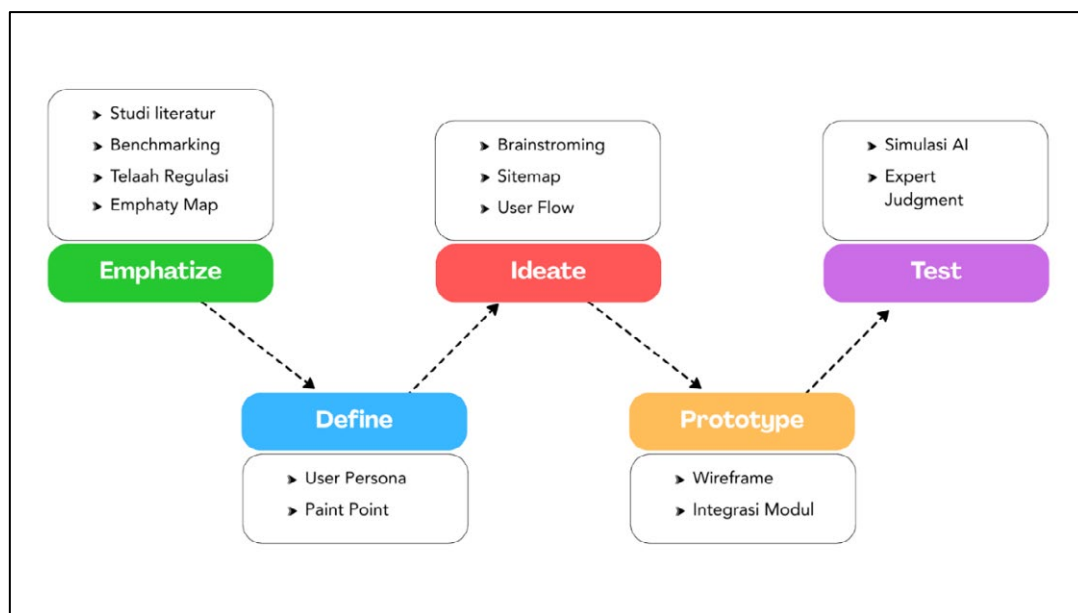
- Studi literatur
- Benchmarking
- Telaah Regulasi
- Emphaty Map

Emphatize

Define

- User Persona
- Paint Point

- Brainstroming
- Sitemap
- User Flow

Ideate

Prototype

- Wireframe
- Integrasi Modul

- Simulasi AI
- Expert Judgment

Test